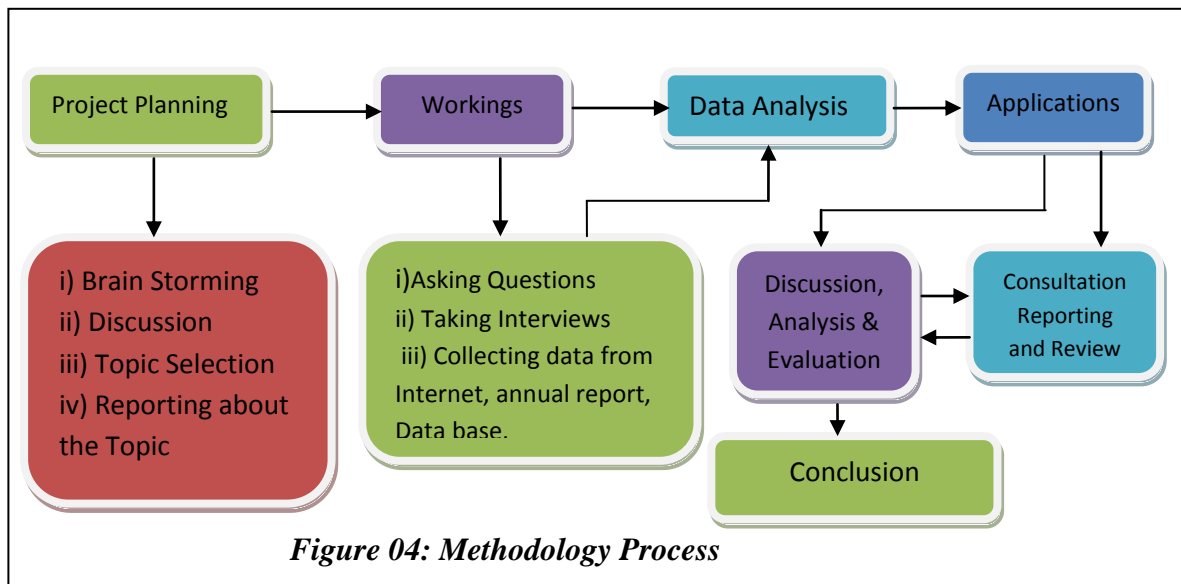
Project Planning

Workings

Data Analysis

Applications

i) Brain Storming
ii) Discussion
iii) Topic Selection
iv) Reporting about the Topic

i)Asking Questions
ii) Taking Interviews
iii) Collecting data from Internet, annual report, Data base.

Discussion, Analysis & Evaluation

Consultation Reporting and Review

Conclusion

Figure 04: Methodology Process